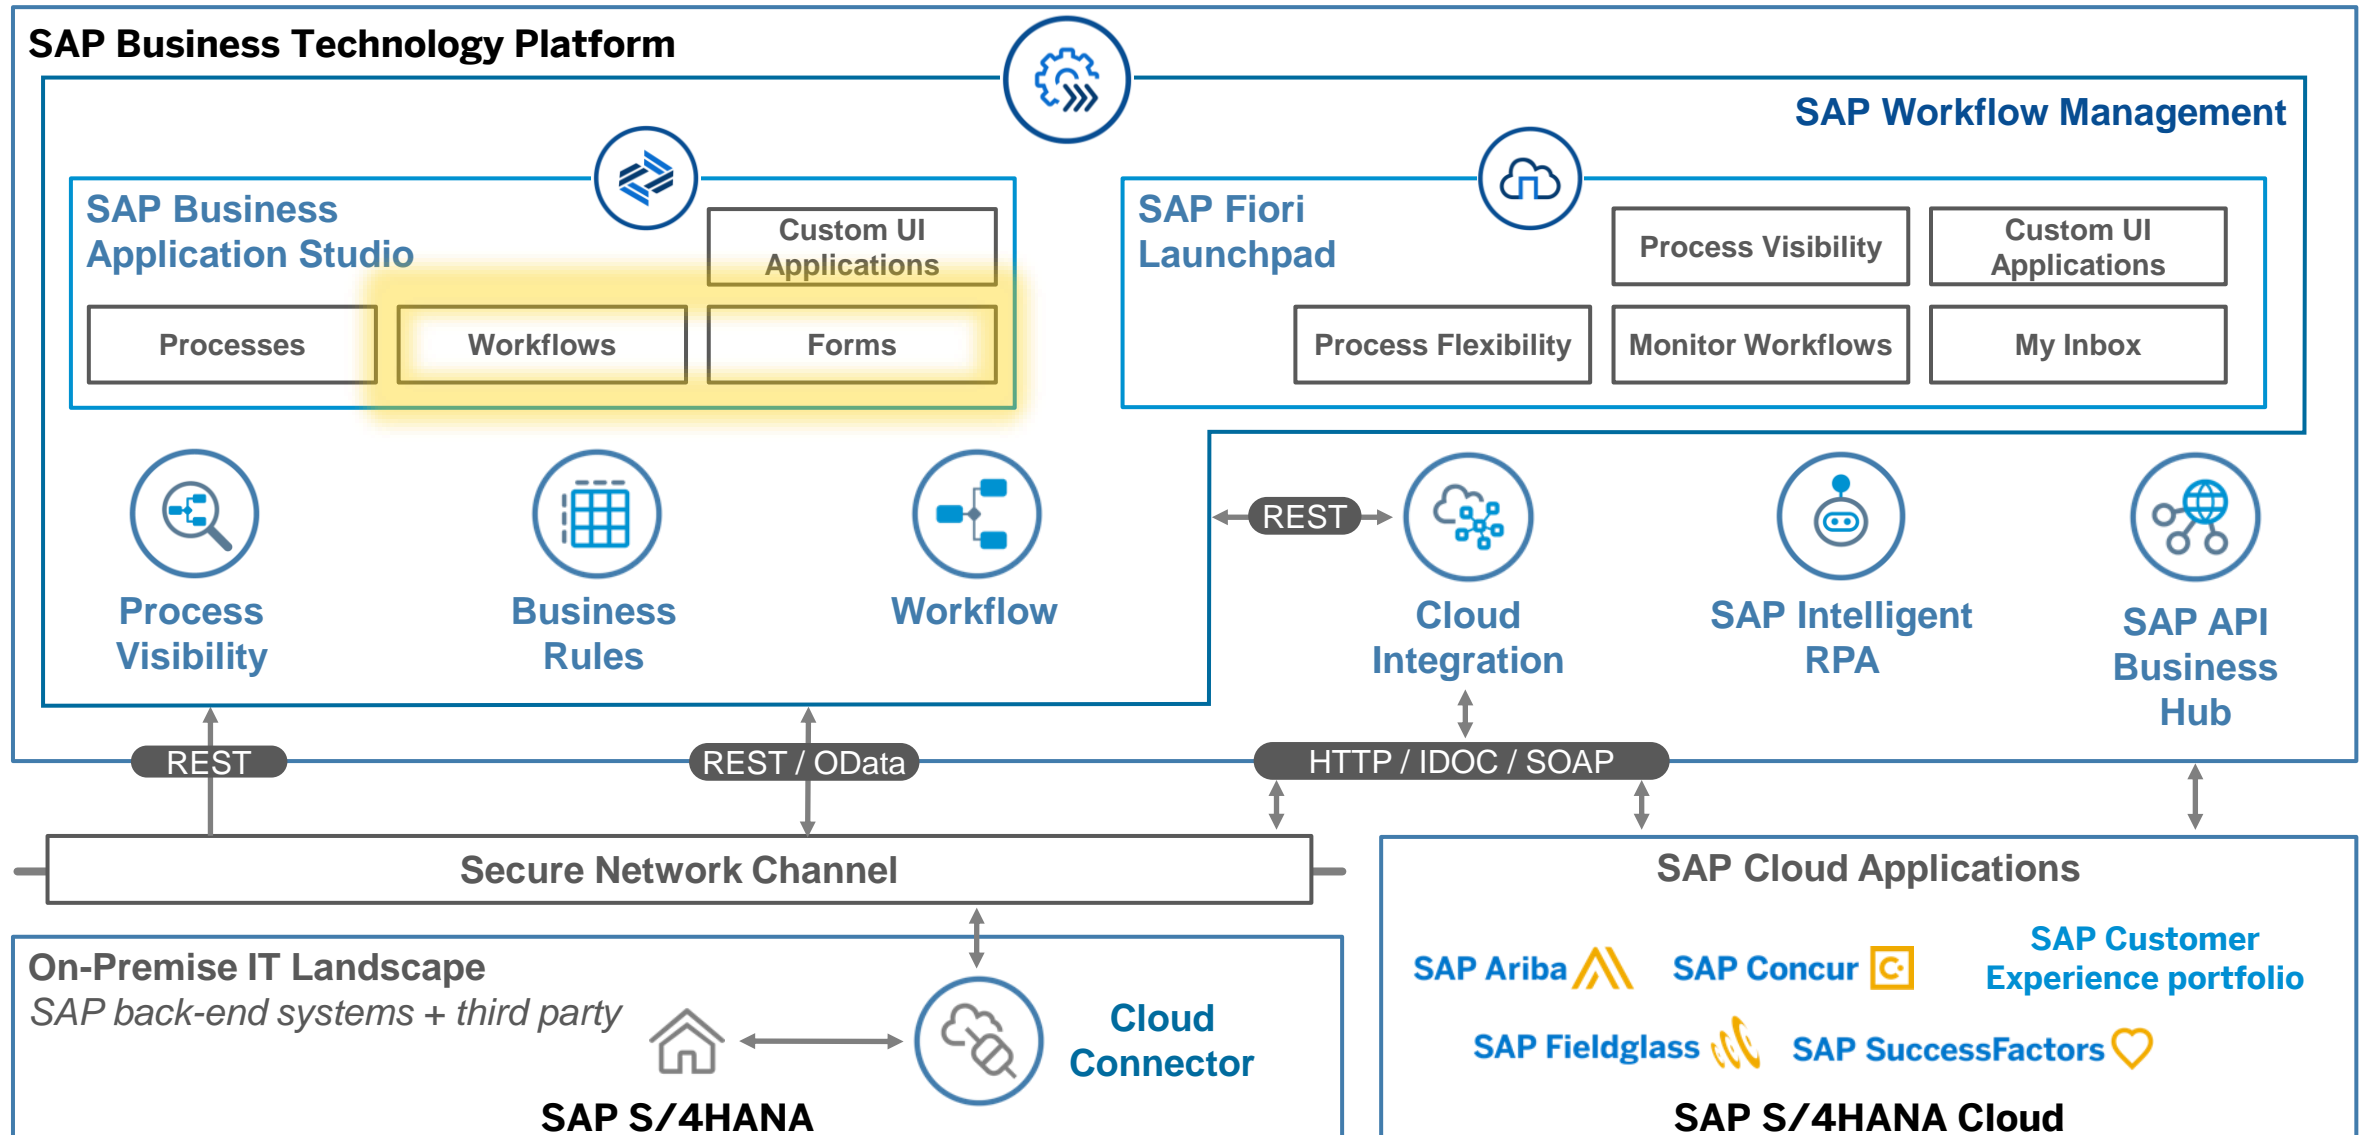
SAP Business Technology Platform

SAP Workflow Management

SAP Business Application Studio

Custom UI Applications

Processes

Workflows

Forms

SAP Fiori Launchpad

Process Visibility

Custom UI Applications

Process Flexibility

Monitor Workflows

My Inbox

Process Visibility

Business Rules

Workflow

REST

Cloud Integration

SAP Intelligent RPA

SAP API Business Hub

REST

REST / OData

HTTP / IDOC / SOAP

Secure Network Channel

SAP Cloud Applications

On-Premise IT Landscape
SAP back-end systems + third party

Cloud Connector

SAP S/4HANA

SAP Ariba

SAP Concur

SAP Customer Experience portfolio

SAP Fieldglass

SAP SuccessFactors

SAP S/4HANA Cloud